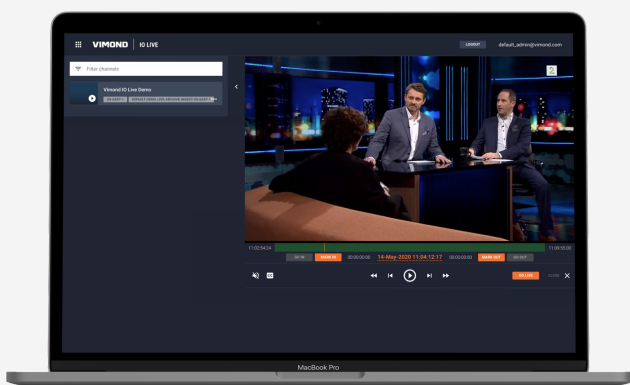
VIMOND | IO LIVE

LOGOUT default_admin@vimond.com

Filter channels

Vimond IO Live Demo

11:02:54:24 11:09:55:00

GO IN MARK IN 00:00:00:00 14-May-2020 11:04:12:17 00:00:00:00 MARK OUT GO OUT

GO LIVE

MacBook Pro